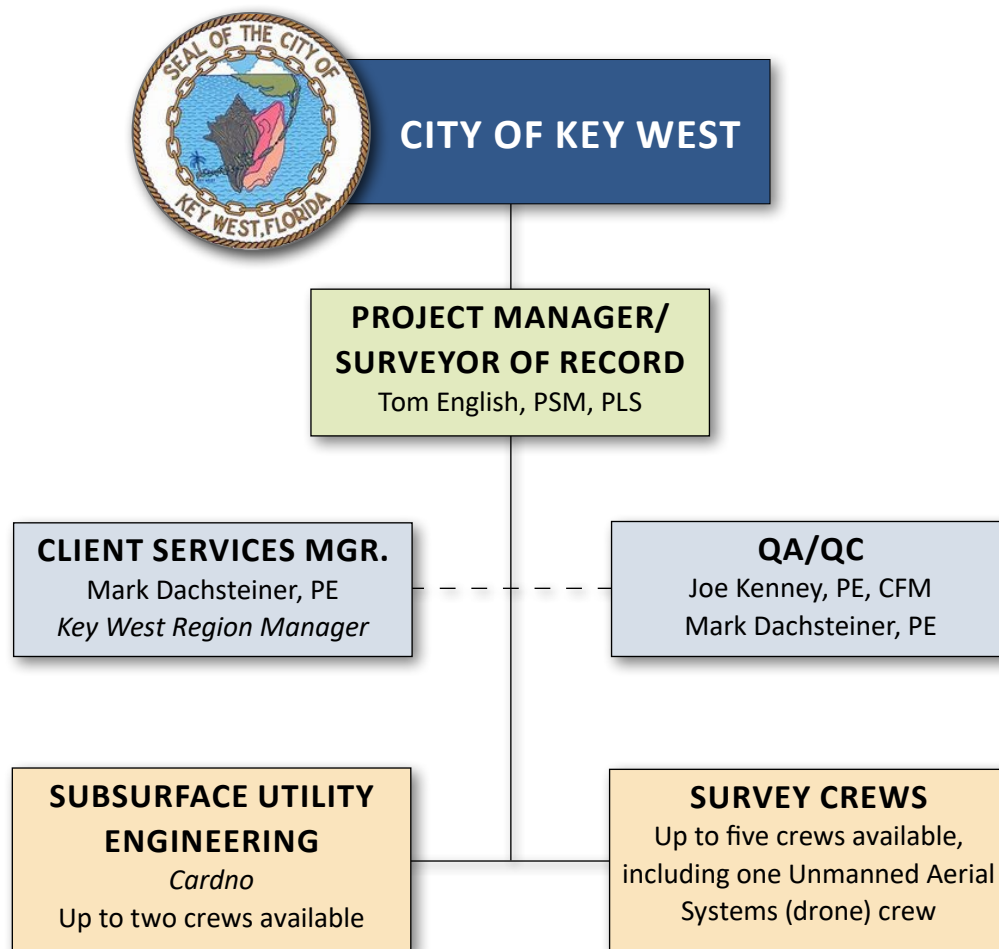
SEAL OF THE CITY OF KEY WEST, FLORIDA

CITY OF KEY WEST

PROJECT MANAGER/ SURVEYOR OF RECORD
Tom English, PSM, PLS

CLIENT SERVICES MGR.
Mark Dachsteiner, PE
Key West Region Manager

QA/QC
Joe Kenney, PE, CFM
Mark Dachsteiner, PE

SUBSURFACE UTILITY ENGINEERING
Cardno
Up to two crews available

SURVEY CREWS
Up to five crews available, including one Unmanned Aerial Systems (drone) crew